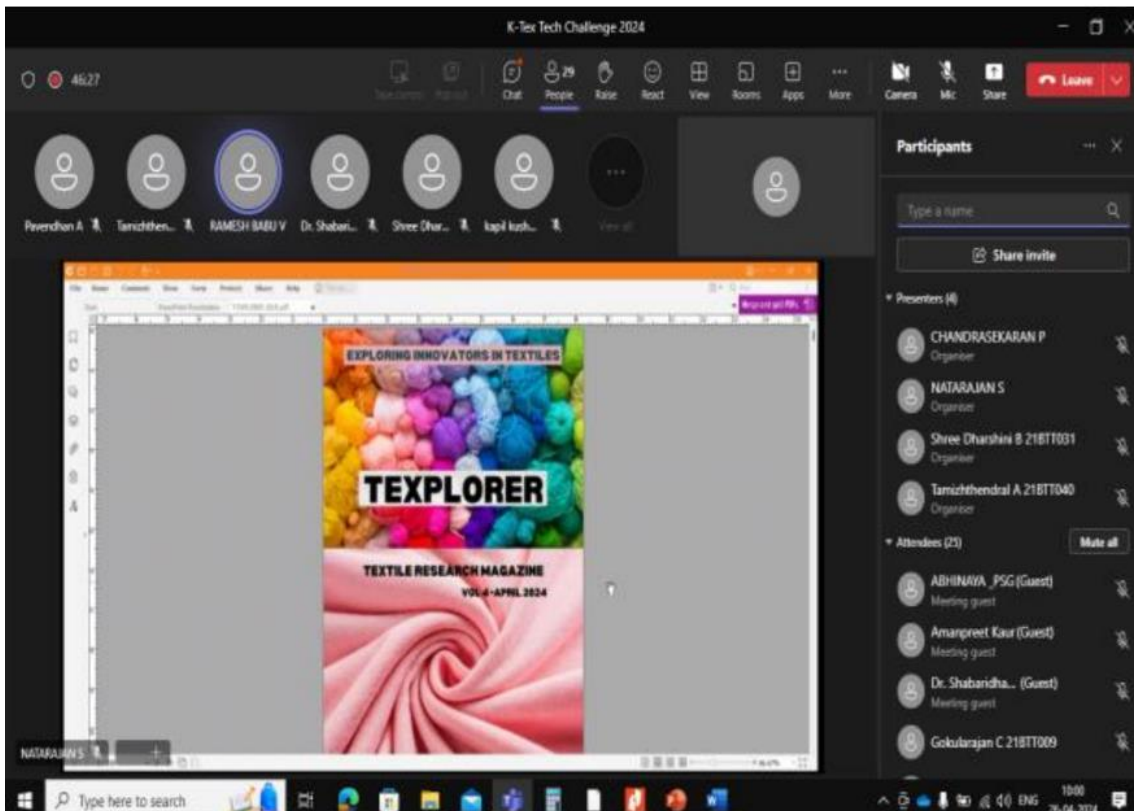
K-Tex Tech Challenge 2024

46:27

Chat 29 People Raise React View Rooms Apps More Camera Mic Share Leave

Pavendhan A Tamizhthen... RAMESH BABU V Dr. Shabari... Shree Dhar... kapil kush... View all

Participants

Type a name

Share invite

Presenters (4)

CHANDRASEKARAN P
Organiser

NATARAJAN S
Organiser

Shree Dharshini B 21BTT031
Organiser

Tamizhthendral A 21BTT040
Organiser

Attendees (25) Mute all

ABHINAYA _PSG (Guest)
Meeting guest

Amanpreet Kaur (Guest)
Meeting guest

Dr. Shabaridha... (Guest)
Meeting guest

Gokularajan C 21BTT009

EXPLORING INNOVATORS IN TEXTILES

TEXPLORER

TEXTILE RESEARCH MAGAZINE

VOL-4-APRIL 2024

NATARAJAN S

Type here to search

ENG 10:00 26-04-2024